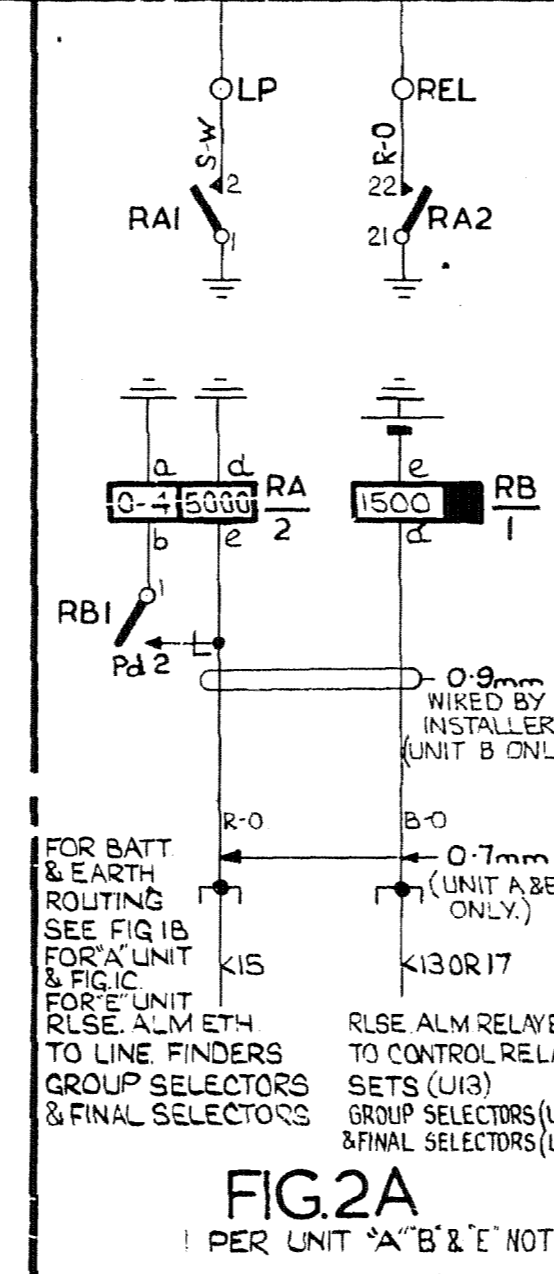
LP
S-W
2
RA1
1
REL
R-O
22
RA2
21

a
d
0-4
5000
RA
2
b
e
e
1500
RB
1
d
RB1
1
Pd 2
0·9mm WIRED BY INSTALLER (UNIT B ONL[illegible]

R-O
B-O
FOR BATT. & EARTH ROUTING SEE FIG.1B FOR "A" UNIT & FIG.1C. FOR "E" UNIT
0·7mm (UNIT A&E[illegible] ONLY.)
K15
K13 OR 17
RLSE. ALM ETH. TO LINE FINDERS GROUP SELECTORS & FINAL SELECTORS
RLSE. ALM RELAY E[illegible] TO CONTROL RELA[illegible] SETS (U13) GROUP SELECTORS (U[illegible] &FINAL SELECTORS (U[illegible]

FIG.2A
1 PER UNIT "A" "B" & "E" NOT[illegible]